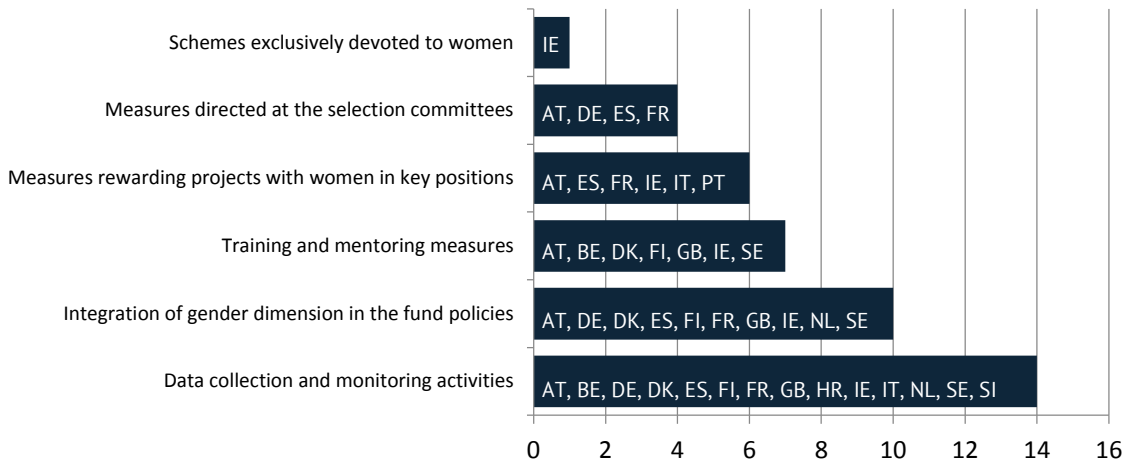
Schemes exclusively devoted to women
IE

Measures directed at the selection committees
AT, DE, ES, FR

Measures rewarding projects with women in key positions
AT, ES, FR, IE, IT, PT

Training and mentoring measures
AT, BE, DK, FI, GB, IE, SE

Integration of gender dimension in the fund policies
AT, DE, DK, ES, FI, FR, GB, IE, NL, SE

Data collection and monitoring activities
AT, BE, DE, DK, ES, FI, FR, GB, HR, IE, IT, NL, SE, SI

0 2 4 6 8 10 12 14 16